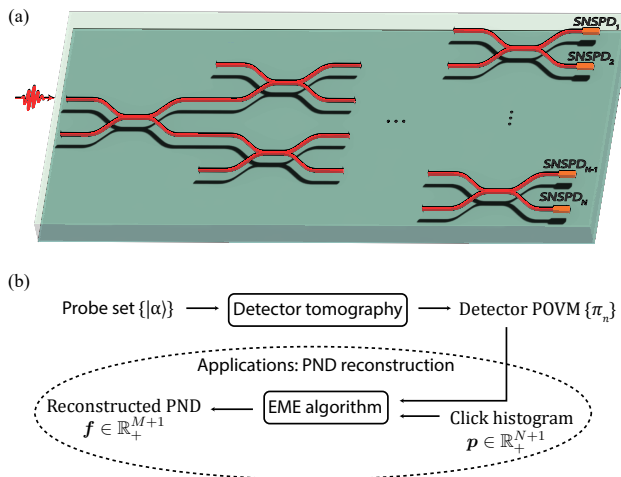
(a)

SNSPD$_1$
SNSPD$_2$
...
⋮
SNSPD$_{N-1}$
SNSPD$_N$

(b)

Probe set $\{|\alpha\rangle\}$ → Detector tomography → Detector POVM $\{\pi_n\}$

Applications: PND reconstruction

Reconstructed PND $\boldsymbol{f} \in \mathbb{R}_+^{M+1}$ ← EME algorithm ← Click histogram $\boldsymbol{p} \in \mathbb{R}_+^{N+1}$